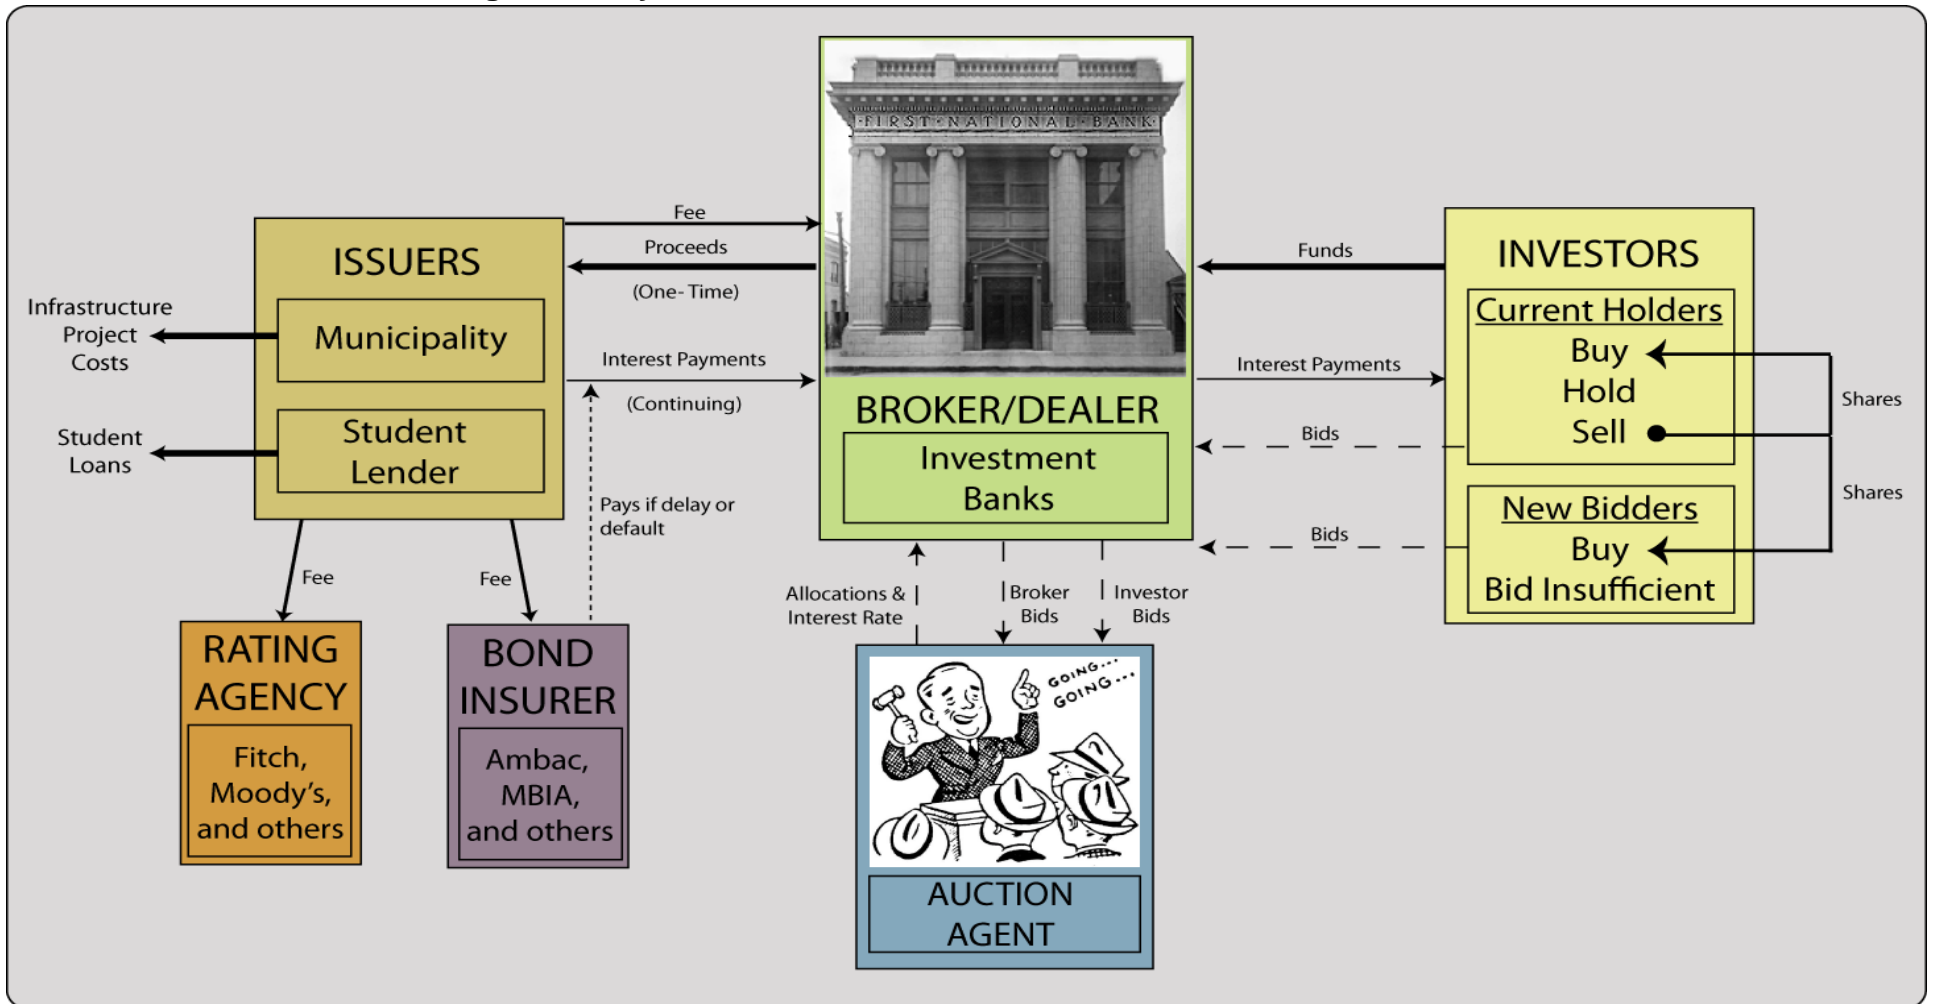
ISSUERS

Municipality

Student Lender

Infrastructure Project Costs

Student Loans

Fee

Proceeds

(One- Time)

Interest Payments

(Continuing)

Pays if delay or default

Fee

Fee

RATING AGENCY

Fitch, Moody's, and others

BOND INSURER

Ambac, MBIA, and others

FIRST NATIONAL BANK

BROKER/DEALER

Investment Banks

Allocations & Interest Rate

Broker Bids

Investor Bids

GOING... GOING...

AUCTION AGENT

Funds

Interest Payments

Bids

Bids

INVESTORS

Current Holders

Buy

Hold

Sell

New Bidders

Buy

Bid Insufficient

Shares

Shares